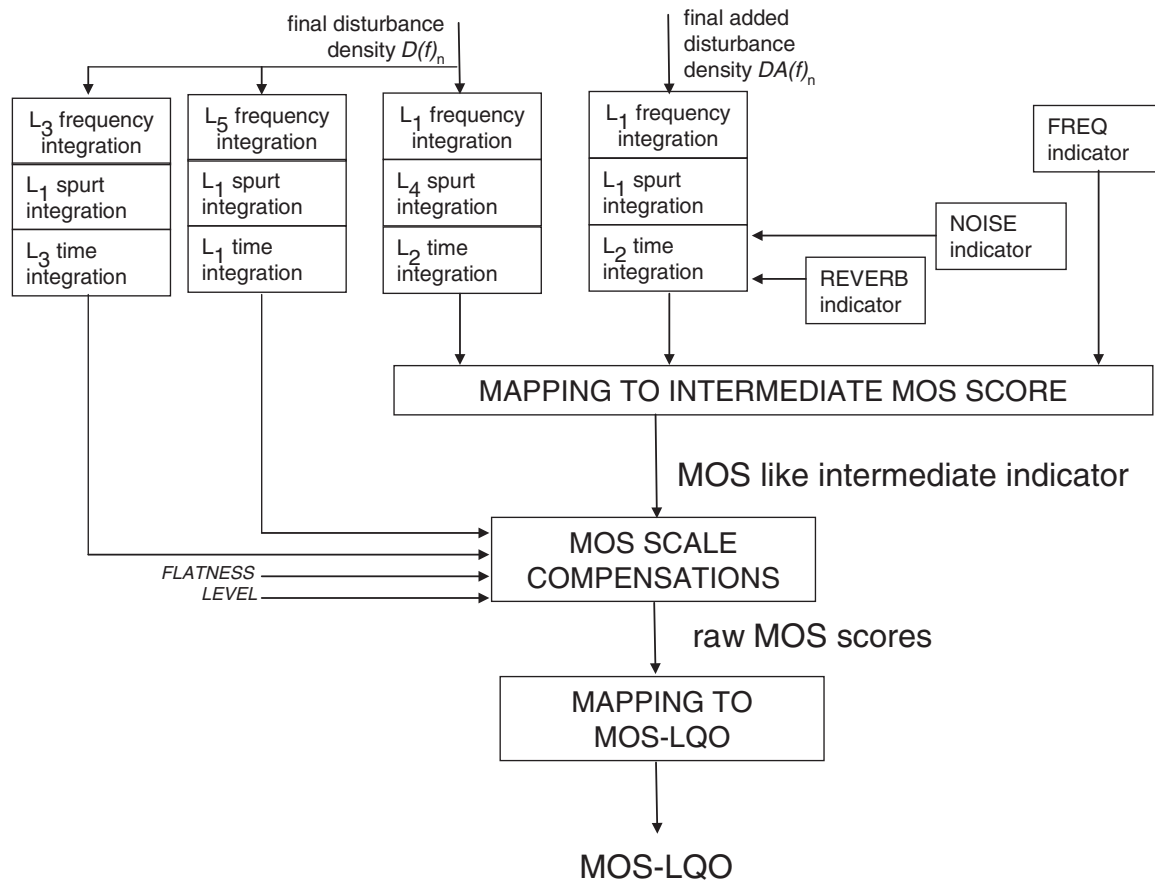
final disturbance density $D(f)_n$

final added disturbance density $DA(f)_n$

$L_3$ frequency integration

$L_1$ spurt integration

$L_3$ time integration

$L_5$ frequency integration

$L_1$ spurt integration

$L_1$ time integration

$L_1$ frequency integration

$L_4$ spurt integration

$L_2$ time integration

$L_1$ frequency integration

$L_1$ spurt integration

$L_2$ time integration

FREQ indicator

NOISE indicator

REVERB indicator

MAPPING TO INTERMEDIATE MOS SCORE

MOS like intermediate indicator

MOS SCALE COMPENSATIONS

FLATNESS

LEVEL

raw MOS scores

MAPPING TO MOS-LQO

MOS-LQO